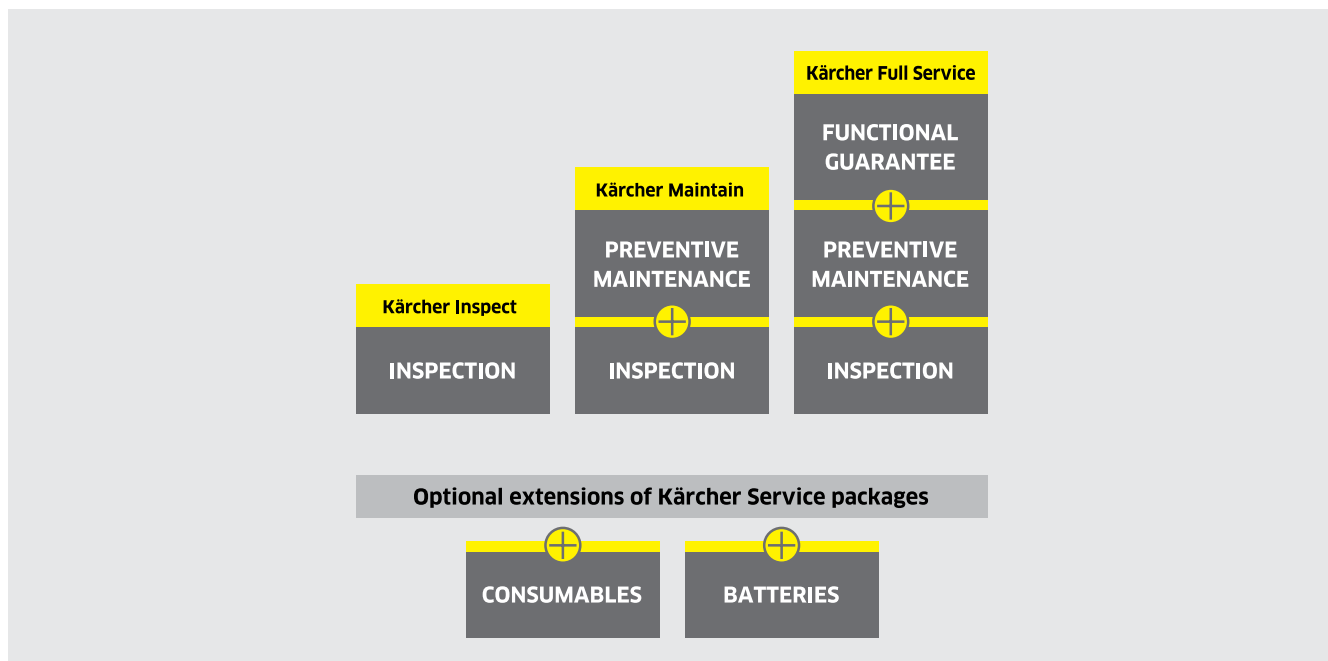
Kärcher Inspect

INSPECTION

Kärcher Maintain

PREVENTIVE MAINTENANCE

INSPECTION

Kärcher Full Service

FUNCTIONAL GUARANTEE

PREVENTIVE MAINTENANCE

INSPECTION

Optional extensions of Kärcher Service packages

CONSUMABLES

BATTERIES